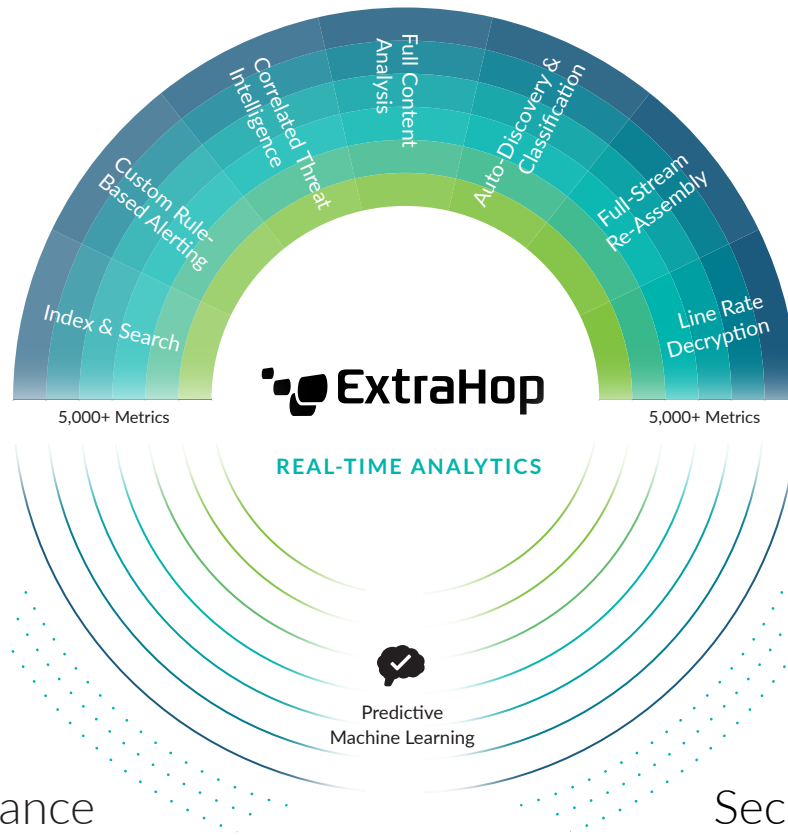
Index & Search

Custom Rule-Based Alerting

Correlated Threat Intelligence

Full Content Analysis

Auto-Discovery & Classification

Full-Stream Re-Assembly

Line Rate Decryption

ExtraHop

5,000+ Metrics

5,000+ Metrics

REAL-TIME ANALYTICS

Predictive Machine Learning

ance

Sec